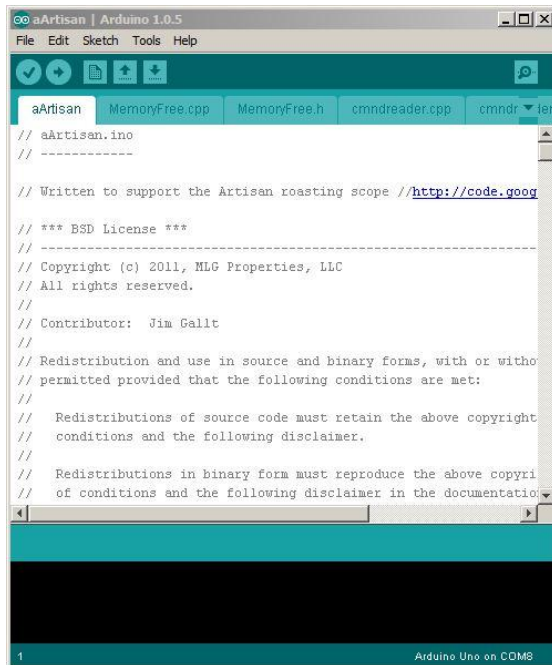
aArtisan | Arduino 1.0.5

File Edit Sketch Tools Help

aArtisan MemoryFree.cpp MemoryFree.h cmndreader.cpp cmndr

// aArtisan.ino
// ------------

// Written to support the Artisan roasting scope //http://code.goog

// *** BSD License ***
// ------------------------------------------------------------------
// Copyright (c) 2011, MLG Properties, LLC
// All rights reserved.
//
// Contributor: Jim Gallt
//
// Redistribution and use in source and binary forms, with or witho
// permitted provided that the following conditions are met:
//
// Redistributions of source code must retain the above copyright
// conditions and the following disclaimer.
//
// Redistributions in binary form must reproduce the above copyri
// of conditions and the following disclaimer in the documentatio

1

Arduino Uno on COM8